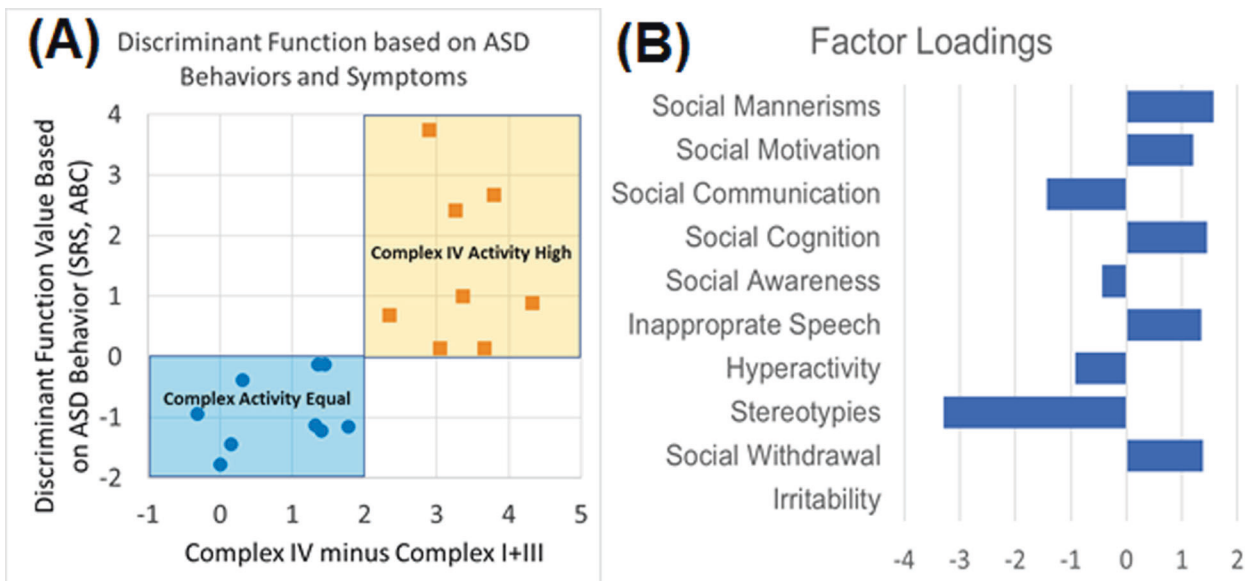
(A) Discriminant Function based on ASD Behaviors and Symptoms

Discriminant Function Value Based on ASD Behavior (SRS, ABC)

4
3
2
1
0
-1
-2

Complex IV Activity High

Complex Activity Equal

-1 0 1 2 3 4 5

Complex IV minus Complex I+III

(B) Factor Loadings

Social Mannerisms
Social Motivation
Social Communication
Social Cognition
Social Awareness
Inapproprate Speech
Hyperactivity
Stereotypies
Social Withdrawal
Irritability

-4 -3 -2 -1 0 1 2